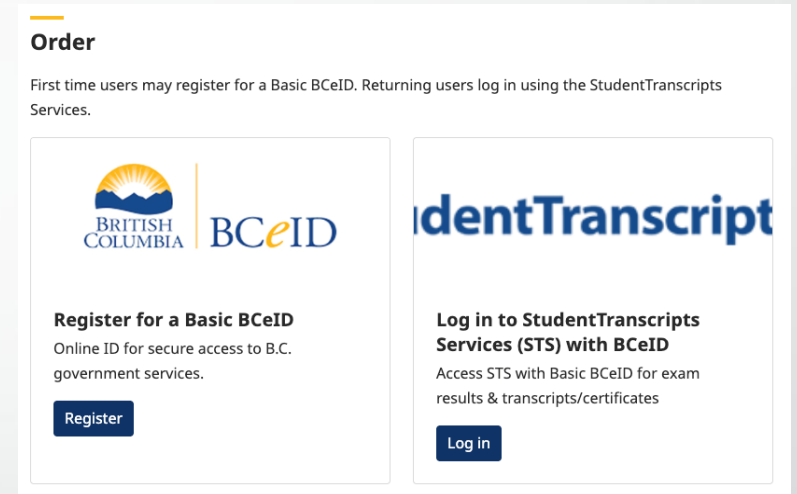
Order

First time users may register for a Basic BCeID. Returning users log in using the StudentTranscripts Services.

BRITISH COLUMBIA BCeID

Register for a Basic BCeID

Online ID for secure access to B.C. government services.

Register

identTranscript

Log in to StudentTranscripts Services (STS) with BCeID

Access STS with Basic BCeID for exam results & transcripts/certificates

Log in